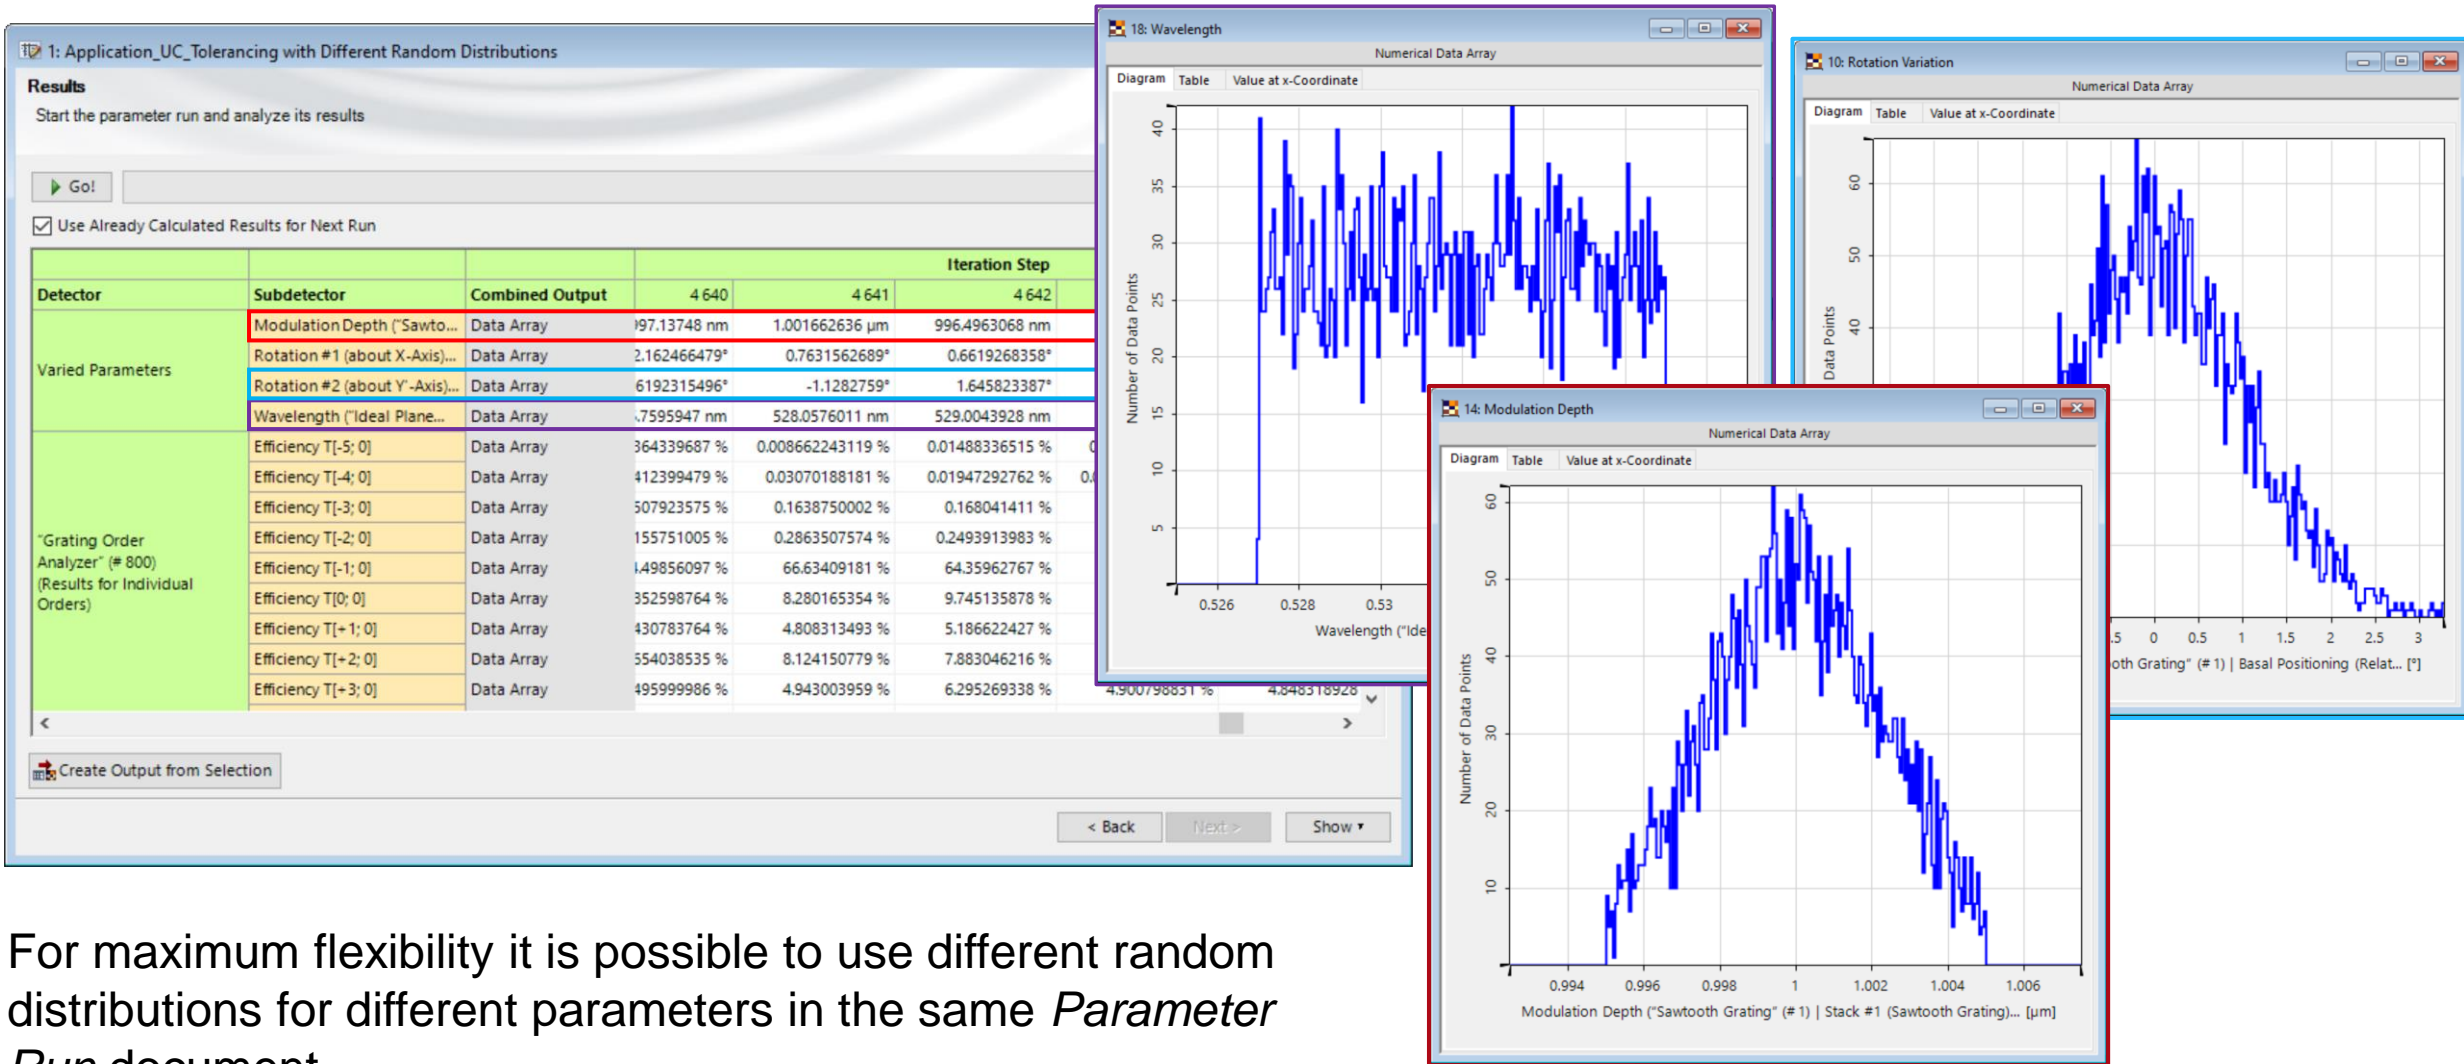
1: Application_UC_Tolerancing with Different Random Distributions

Results
Start the parameter run and analyze its results

Go!

Use Already Calculated Results for Next Run

| Detector | Subdetector | Combined Output | Iteration Step 4 640 | 4 641 | 4 642 |
|---|---|---|---|---|---|
| Varied Parameters | Modulation Depth ("Sawto... | Data Array | )97.13748 nm | 1.001662636 µm | 996.4963068 nm |
| | Rotation #1 (about X-Axis)... | Data Array | 2.162466479° | 0.7631562689° | 0.6619268358° |
| | Rotation #2 (about Y-Axis)... | Data Array | 6192315496° | -1.1282759° | 1.645823387° |
| | Wavelength ("Ideal Plane... | Data Array | .7595947 nm | 528.0576011 nm | 529.0043928 nm |
| "Grating Order Analyzer" (# 800) (Results for Individual Orders) | Efficiency T[-5; 0] | Data Array | 364339687 % | 0.008662243119 % | 0.01488336515 % |
| | Efficiency T[-4; 0] | Data Array | 412399479 % | 0.03070188181 % | 0.01947292762 % |
| | Efficiency T[-3; 0] | Data Array | 507923575 % | 0.1638750002 % | 0.168041411 % |
| | Efficiency T[-2; 0] | Data Array | 155751005 % | 0.2863507574 % | 0.2493913983 % |
| | Efficiency T[-1; 0] | Data Array | .49856097 % | 66.63409181 % | 64.35962767 % |
| | Efficiency T[0; 0] | Data Array | 352598764 % | 8.280165354 % | 9.745135878 % |
| | Efficiency T[+1; 0] | Data Array | 430783764 % | 4.808313493 % | 5.186622427 % |
| | Efficiency T[+2; 0] | Data Array | 554038535 % | 8.124150779 % | 7.883046216 % |
| | Efficiency T[+3; 0] | Data Array | 495999986 % | 4.943003959 % | 6.295269338 % |

4.900798831 % 4.8483189928

Create Output from Selection

< Back Next > Show ▾

18: Wavelength
Numerical Data Array
Diagram Table Value at x-Coordinate
40 35 30 25 20 15 10 5
Number of Data Points
0.526 0.528 0.53
Wavelength ("Ide

10: Rotation Variation
Numerical Data Array
Diagram Table Value at x-Coordinate
60 50 40
Data Points
.5 0 0.5 1 1.5 2 2.5 3
oth Grating" (# 1) | Basal Positioning (Relat... [°]

14: Modulation Depth
Numerical Data Array
Diagram Table Value at x-Coordinate
60 50 40 30 20 10
Number of Data Points
0.994 0.996 0.998 1 1.002 1.004 1.006
Modulation Depth ("Sawtooth Grating" (# 1) | Stack #1 (Sawtooth Grating)... [µm]

For maximum flexibility it is possible to use different random distributions for different parameters in the same *Parameter Run* document.